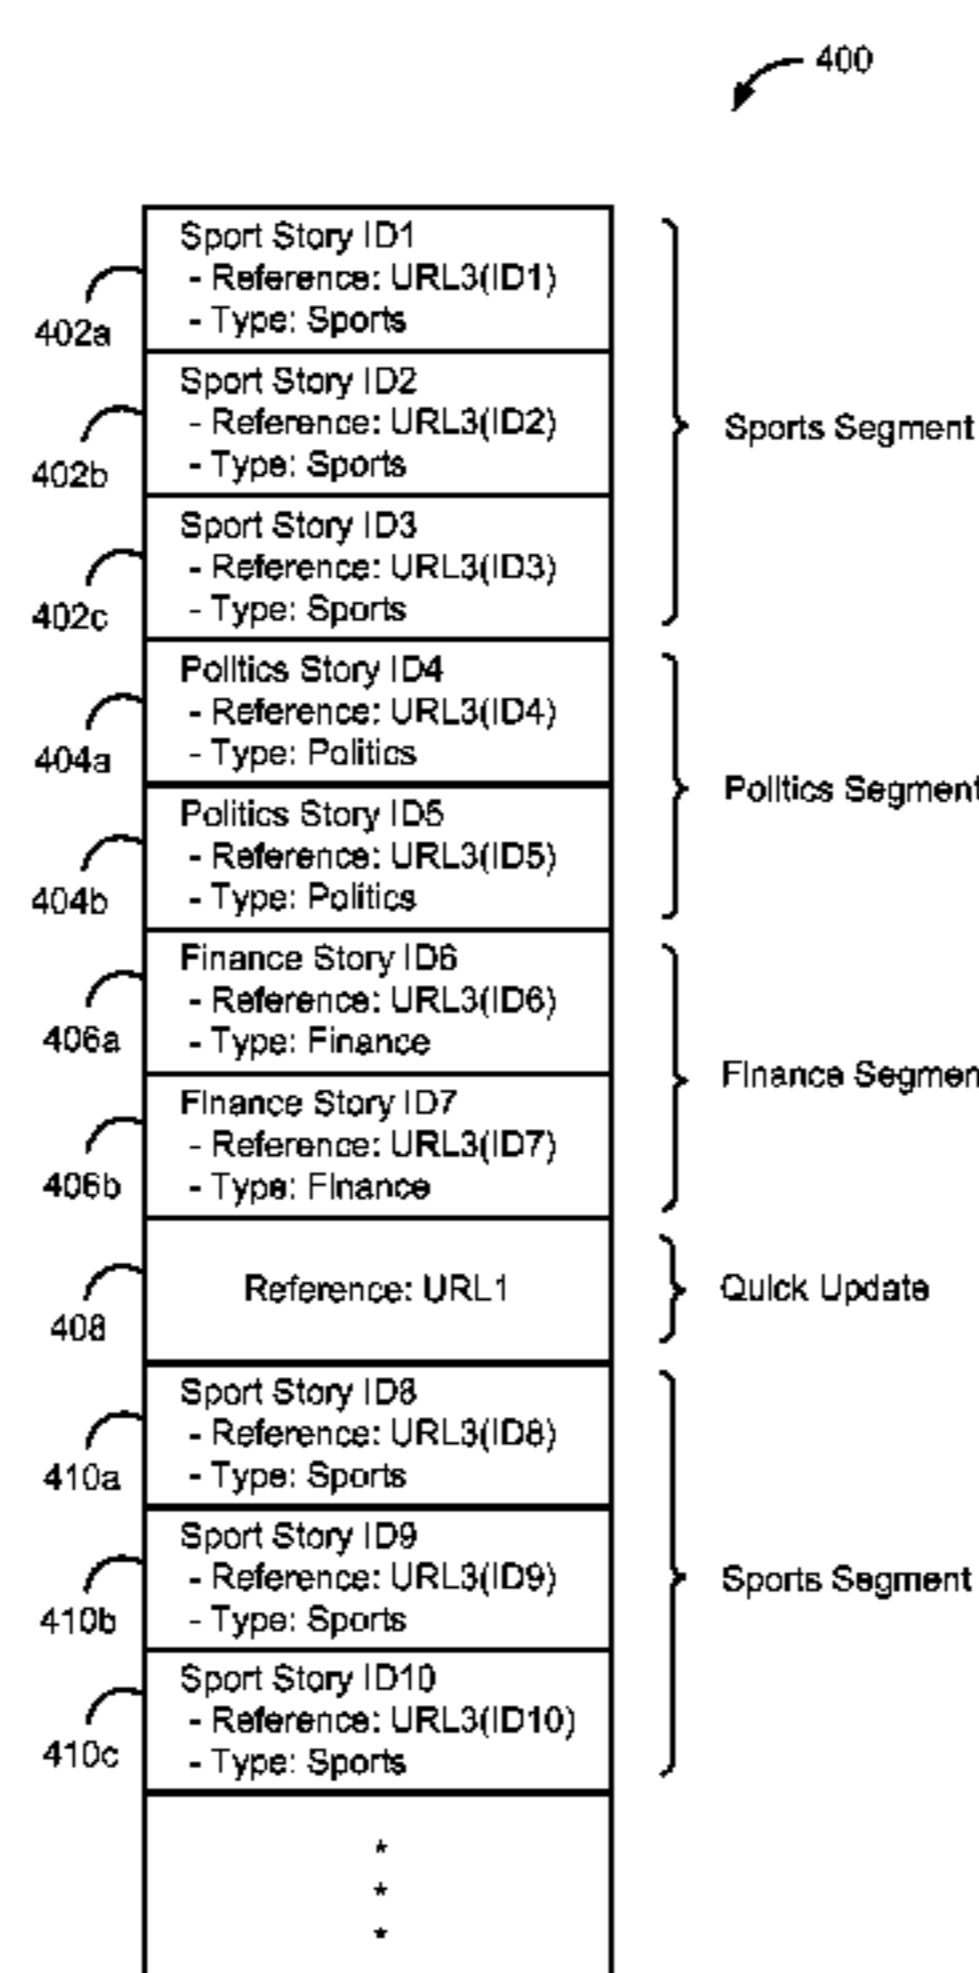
400

402a
Sport Story ID1
- Reference: URL3(ID1)
- Type: Sports

402b
Sport Story ID2
- Reference: URL3(ID2)
- Type: Sports

402c
Sport Story ID3
- Reference: URL3(ID3)
- Type: Sports

Sports Segment

404a
Politics Story ID4
- Reference: URL3(ID4)
- Type: Politics

404b
Politics Story ID5
- Reference: URL3(ID5)
- Type: Politics

Politics Segment

406a
Finance Story ID6
- Reference: URL3(ID6)
- Type: Finance

406b
Finance Story ID7
- Reference: URL3(ID7)
- Type: Finance

Finance Segmen

408
Reference: URL1

Quick Update

410a
Sport Story ID8
- Reference: URL3(ID8)
- Type: Sports

410b
Sport Story ID9
- Reference: URL3(ID9)
- Type: Sports

410c
Sport Story ID10
- Reference: URL3(ID10)
- Type: Sports

Sports Segment

*
*
*